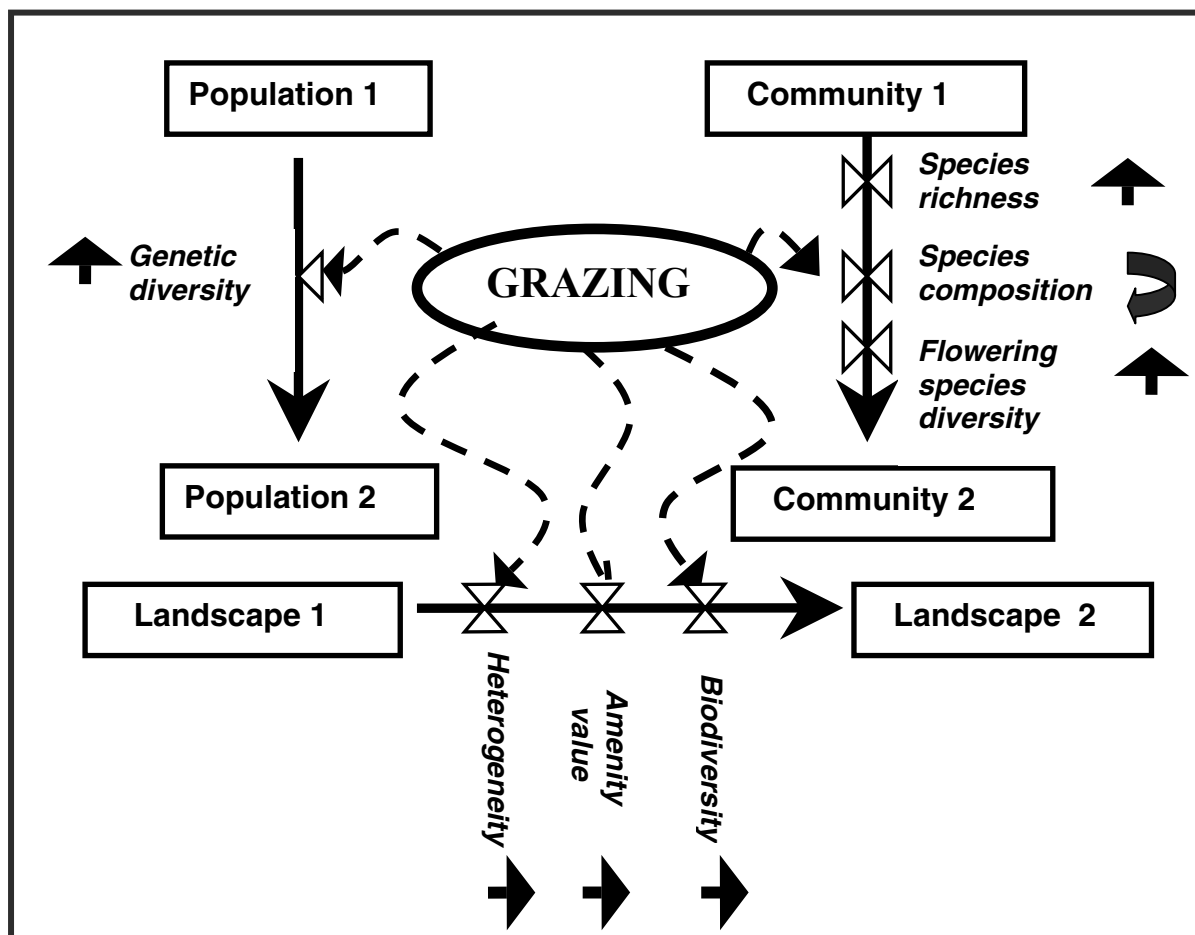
Population 1

Community 1

Species richness

Genetic diversity

GRAZING

Species composition

Flowering species diversity

Population 2

Community 2

Landscape 1

Landscape 2

Heterogeneity

Amenity value

Biodiversity